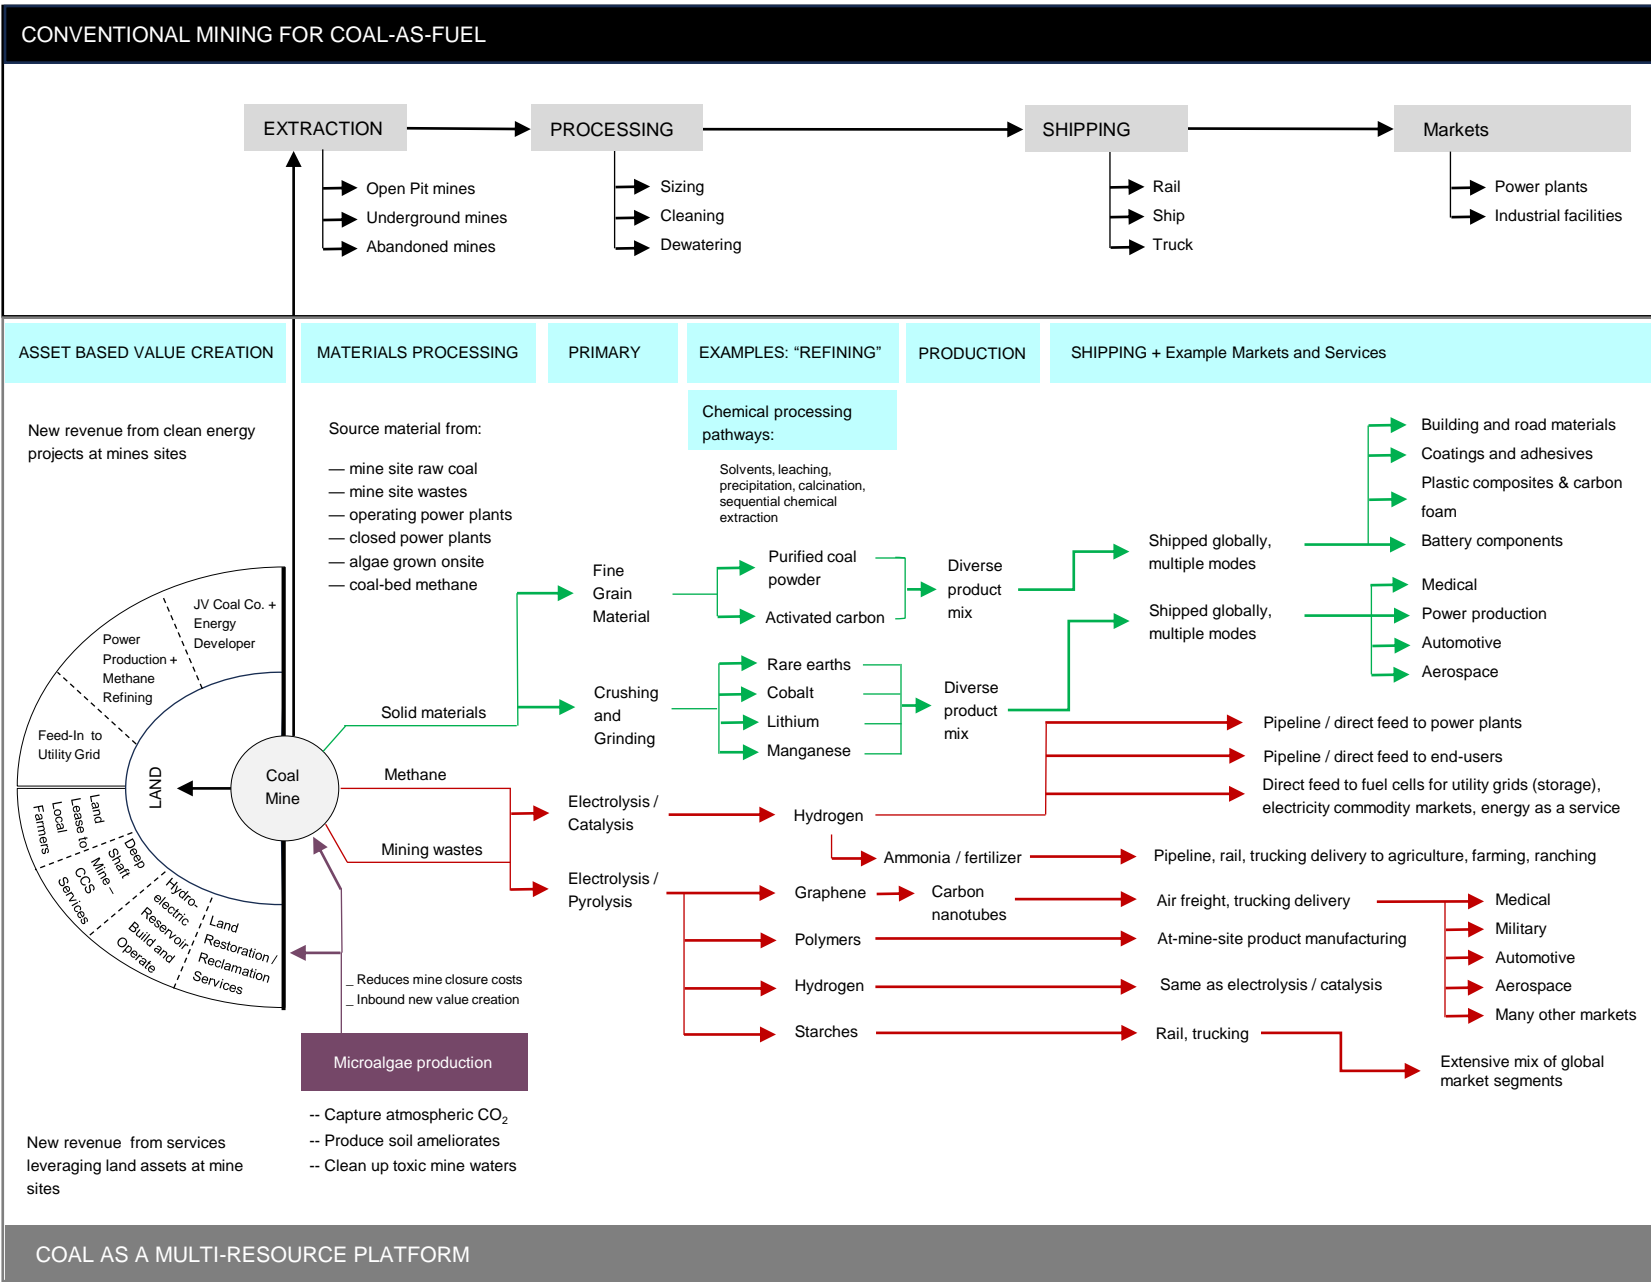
CONVENTIONAL MINING FOR COAL-AS-FUEL

EXTRACTION
Open Pit mines
Underground mines
Abandoned mines

PROCESSING
Sizing
Cleaning
Dewatering

SHIPPING
Rail
Ship
Truck

Markets
Power plants
Industrial facilities

ASSET BASED VALUE CREATION

MATERIALS PROCESSING

PRIMARY

EXAMPLES: "REFINING"

PRODUCTION

SHIPPING + Example Markets and Services

New revenue from clean energy projects at mines sites

Source material from:
— mine site raw coal
— mine site wastes
— operating power plants
— closed power plants
— algae grown onsite
— coal-bed methane

Chemical processing pathways:

Solvents, leaching, precipitation, calcination, sequential chemical extraction

JV Coal Co. + Energy Developer
Power Production + Methane Refining
Feed-In to Utility Grid
Land Lease to Local Farmers
Deep Shaft Mine – CCS Services
Hydro-electric Reservoir Build and Operate
Land Restoration / Reclamation Services

LAND

Coal Mine

Solid materials
Methane
Mining wastes

Fine Grain Material
Crushing and Grinding

Purified coal powder
Activated carbon

Rare earths
Cobalt
Lithium
Manganese

Diverse product mix
Diverse product mix

Shipped globally, multiple modes
Shipped globally, multiple modes

Building and road materials
Coatings and adhesives
Plastic composites & carbon foam
Battery components

Medical
Power production
Automotive
Aerospace

Electrolysis / Catalysis
Hydrogen
Pipeline / direct feed to power plants
Pipeline / direct feed to end-users
Direct feed to fuel cells for utility grids (storage), electricity commodity markets, energy as a service

Ammonia / fertilizer
Pipeline, rail, trucking delivery to agriculture, farming, ranching

Electrolysis / Pyrolysis
Graphene
Carbon nanotubes
Air freight, trucking delivery
Polymers
At-mine-site product manufacturing
Hydrogen
Same as electrolysis / catalysis
Starches
Rail, trucking

Medical
Military
Automotive
Aerospace
Many other markets

Extensive mix of global market segments

_ Reduces mine closure costs
_ Inbound new value creation

Microalgae production

-- Capture atmospheric $CO_2$
-- Produce soil ameliorates
-- Clean up toxic mine waters

New revenue from services leveraging land assets at mine sites

COAL AS A MULTI-RESOURCE PLATFORM